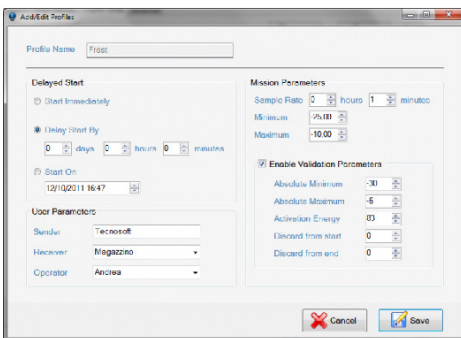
Add/Edit Profiles

Profile Name Frost

Delayed Start

Start Immediately

Delay Start By

0 days 0 hours 0 minutes

Start On

12/10/2011 16:47

User Parameters

Sender Tecnosoft

Receiver Magazzino

Operator Andrea

Mission Parameters

Sample Rate 0 hours 1 minutes

Minimum -25.00

Maximum -10.00

Enable Validation Parameters

Absolute Minimum -30

Absolute Maximum -5

Activation Energy 83

Discard from start 0

Discard from end 0

Cancel

Save